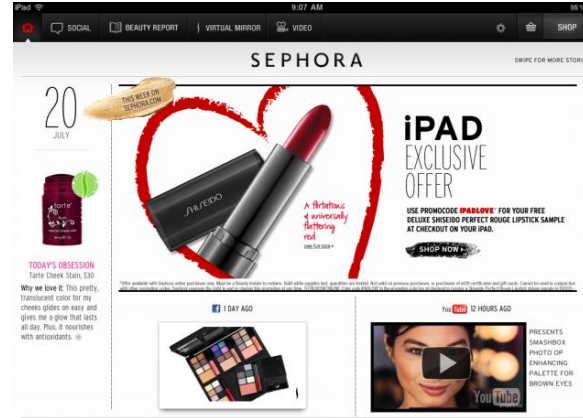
iPad
9:07 AM
SOCIAL
BEAUTY REPORT
VIRTUAL MIRROR
VIDEO
SHOP

SEPHORA

SWIPE FOR MORE STORI

20
JULY

THIS WEEK ON SEPHORA.COM

iPAD EXCLUSIVE OFFER

USE PROMOCODE IPADLOVE FOR YOUR FREE DELUXE SHISEIDO PERFECT ROUGE LIPSTICK SAMPLE AT CHECKOUT ON YOUR IPAD.

SHOP NOW

SHISEIDO

A flirtatious & universally flattering red

tarte

TODAY'S OBSESSION
Tarte Cheek Stain, $30

Why we love it: This pretty, translucent color for my cheeks glides on easy and gives me a glow that lasts all day. Plus, it nourishes with antioxidants.

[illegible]

1 DAY AGO

You Tube 12 HOURS AGO

PRESENTS SMASHBOX PHOTO OP ENHANCING PALETTE FOR BROWN EYES

YouTube